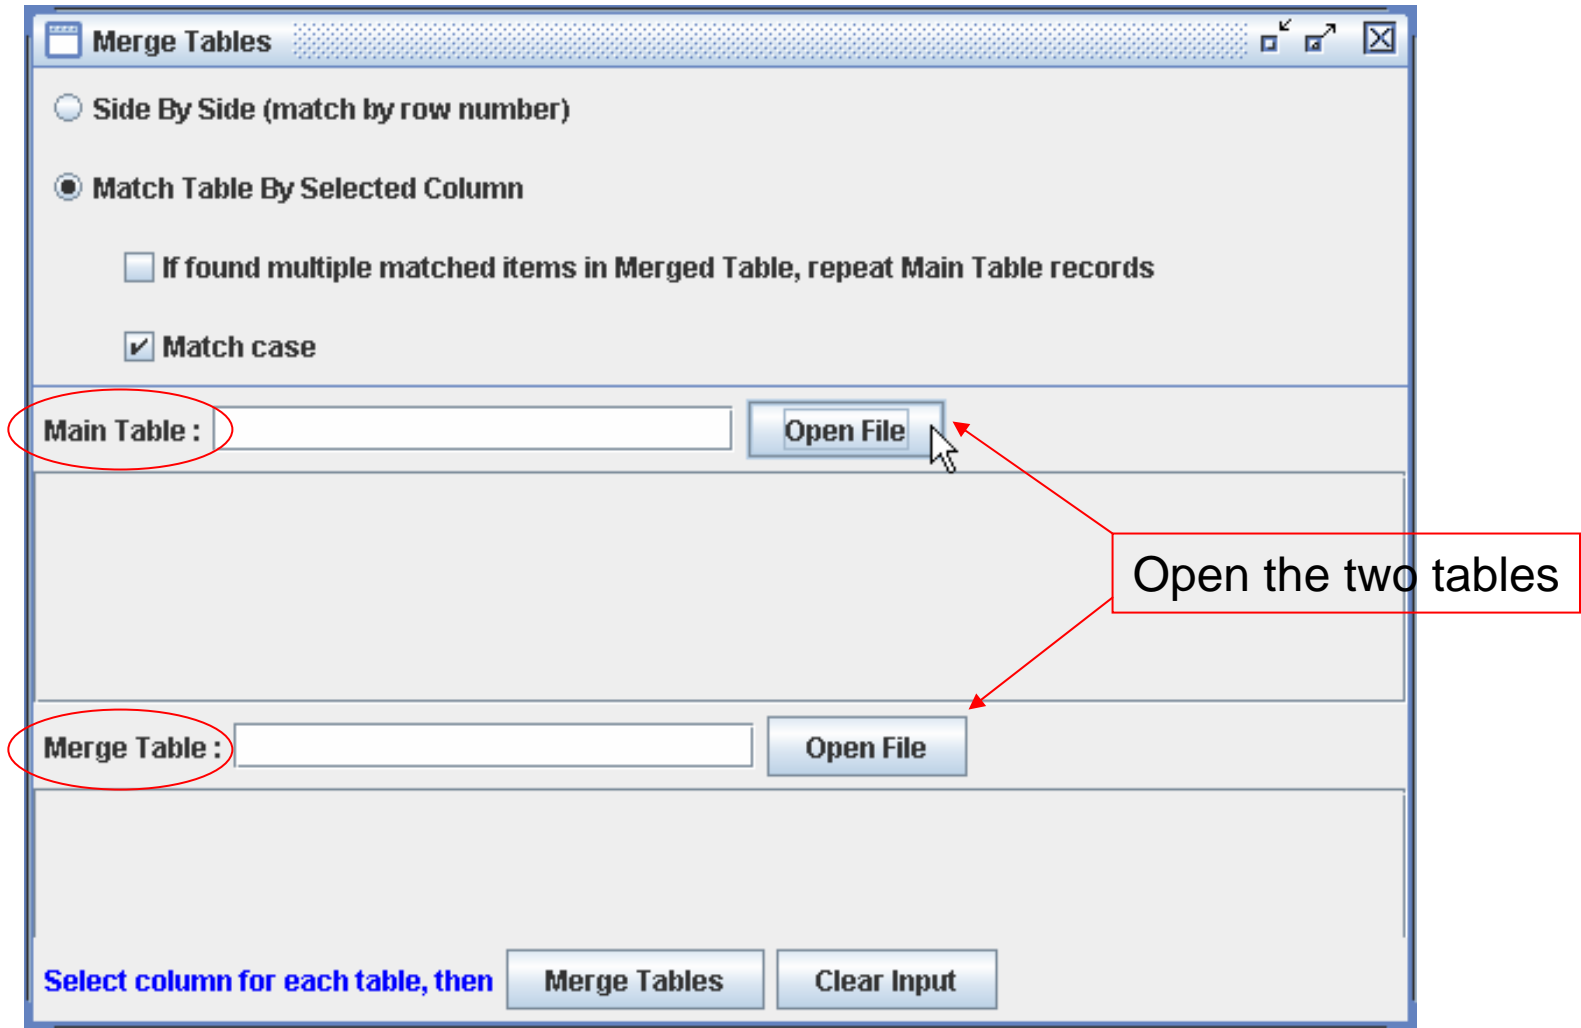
Merge Tables

Side By Side (match by row number)

Match Table By Selected Column

If found multiple matched items in Merged Table, repeat Main Table records

Match case

Main Table :

Open File

Open the two tables

Merge Table :

Open File

Select column for each table, then

Merge Tables

Clear Input